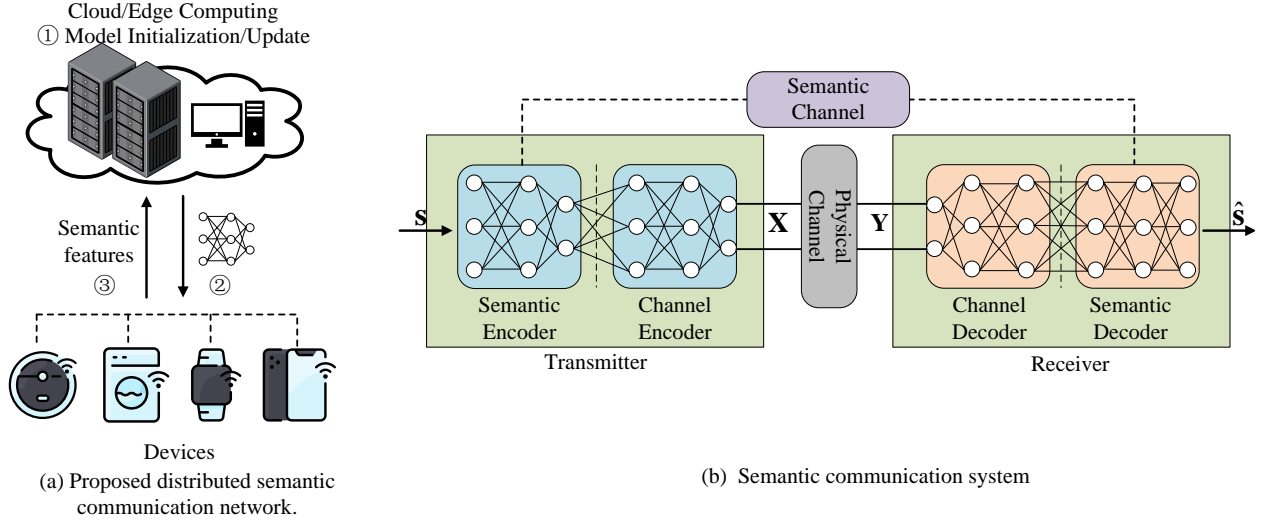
Cloud/Edge Computing
① Model Initialization/Update

Semantic features
③
②

Devices
(a) Proposed distributed semantic communication network.

Semantic Channel

$\mathbf{s}$

Semantic Encoder
Channel Encoder
Transmitter

$\mathbf{X}$
Physical Channel
$\mathbf{Y}$

Channel Decoder
Semantic Decoder
Receiver

$\hat{\mathbf{s}}$

(b) Semantic communication system